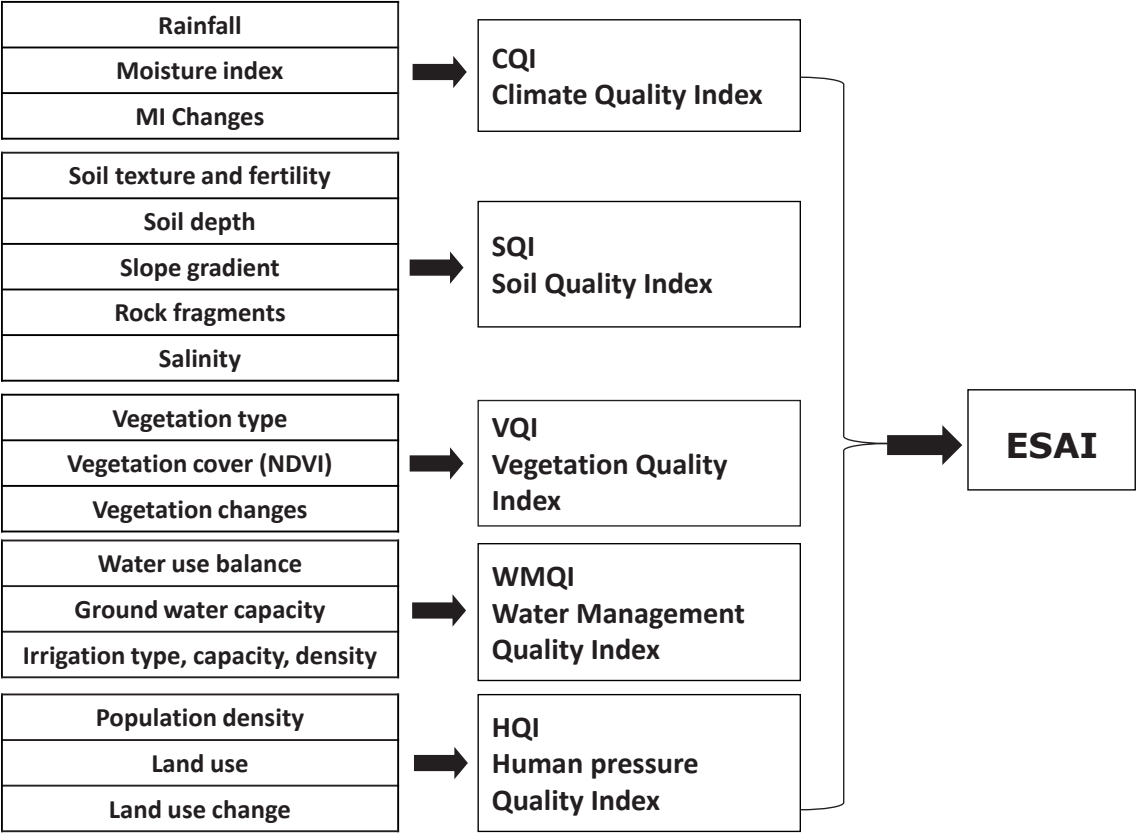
Rainfall
Moisture index
MI Changes

CQI
Climate Quality Index

Soil texture and fertility
Soil depth
Slope gradient
Rock fragments
Salinity

SQI
Soil Quality Index

Vegetation type
Vegetation cover (NDVI)
Vegetation changes

VQI
Vegetation Quality Index

Water use balance
Ground water capacity
Irrigation type, capacity, density

WMQI
Water Management Quality Index

Population density
Land use
Land use change

HQI
Human pressure Quality Index

ESAI